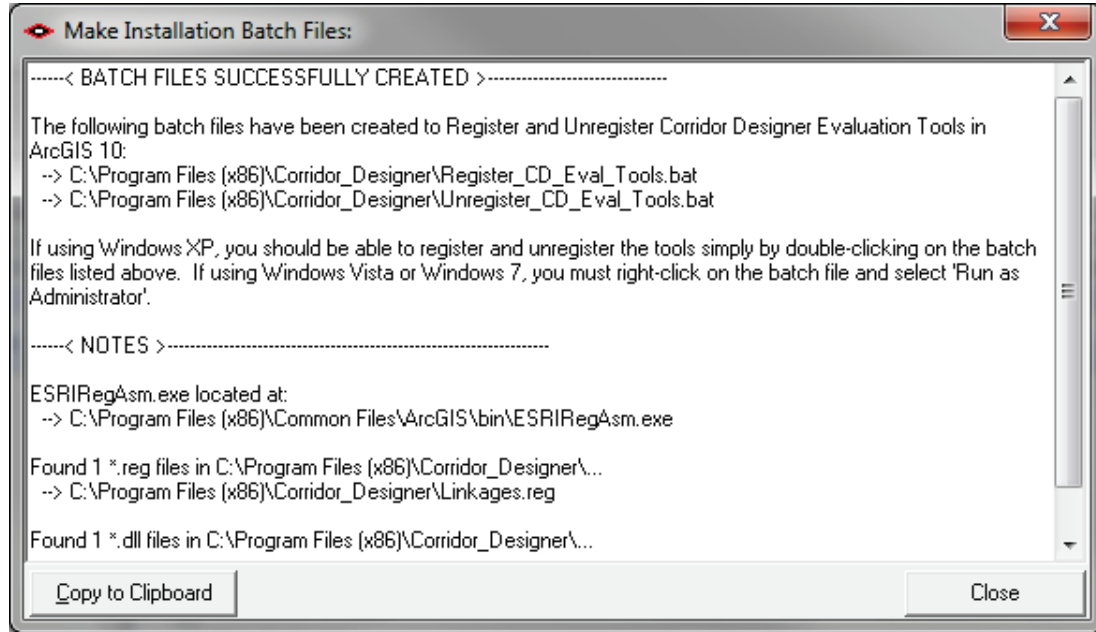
Make Installation Batch Files:

------< BATCH FILES SUCCESSFULLY CREATED >------------------------------

The following batch files have been created to Register and Unregister Corridor Designer Evaluation Tools in ArcGIS 10:
--> C:\Program Files (x86)\Corridor_Designer\Register_CD_Eval_Tools.bat
--> C:\Program Files (x86)\Corridor_Designer\Unregister_CD_Eval_Tools.bat

If using Windows XP, you should be able to register and unregister the tools simply by double-clicking on the batch files listed above. If using Windows Vista or Windows 7, you must right-click on the batch file and select 'Run as Administrator'.

------< NOTES >------------------------------------------------------------------

ESRIRegAsm.exe located at:
--> C:\Program Files (x86)\Common Files\ArcGIS\bin\ESRIRegAsm.exe

Found 1 *.reg files in C:\Program Files (x86)\Corridor_Designer\...
--> C:\Program Files (x86)\Corridor_Designer\Linkages.reg

Found 1 *.dll files in C:\Program Files (x86)\Corridor_Designer\...

Copy to Clipboard

Close